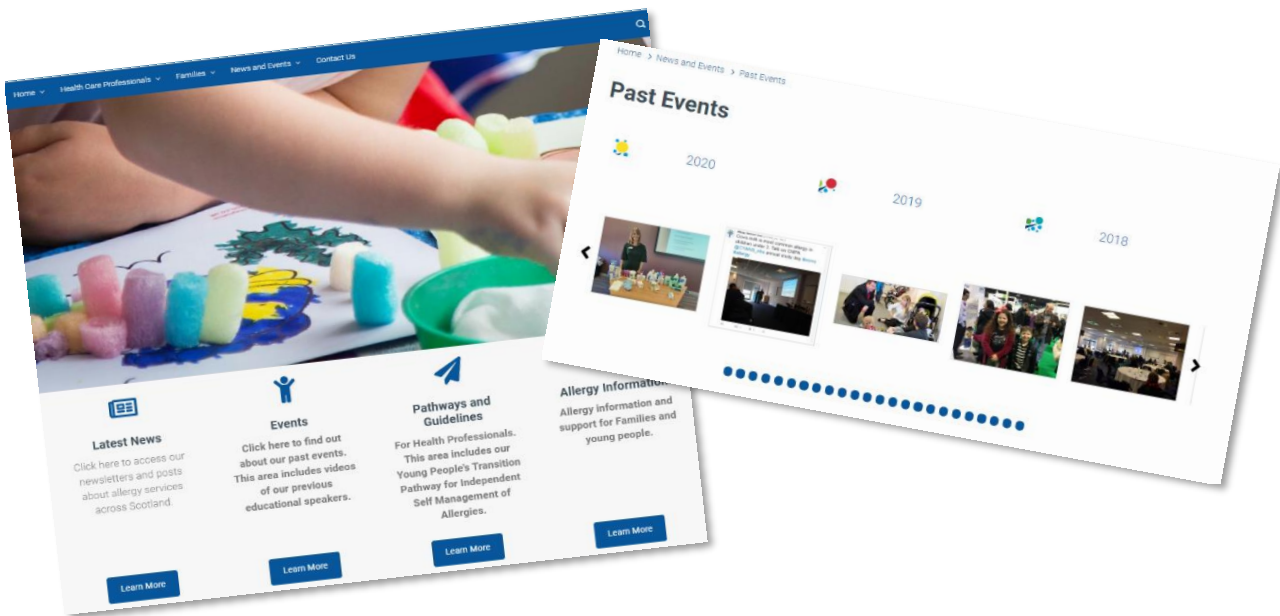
Home Health Care Professionals Families News and Events Contact Us

Latest News
Click here to access our newsletters and posts about allergy services across Scotland
Learn More

Events
Click here to find out about our past events. This area includes videos of our previous educational speakers.
Learn More

Pathways and Guidelines
For Health Professionals. This area includes our Young People's Transition Pathway for Independent Self Management of Allergies.
Learn More

Allergy Information
Allergy information and support for Families and young people.
Learn More

Home > News and Events > Past Events

Past Events

2020
2019
2018

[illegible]